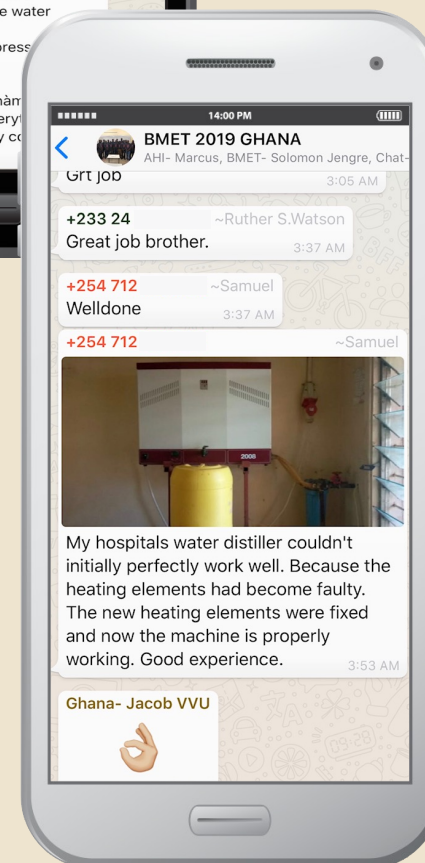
e water

press

hàm
eryt
y co

14:00 PM

BMET 2019 GHANA
AHI- Marcus, BMET- Solomon Jengre, Chat-

Grt job
3:05 AM

+233 24 ~Ruther S.Watson
Great job brother.
3:37 AM

+254 712 ~Samuel
Welldone
3:37 AM

+254 712 ~Samuel

2006

My hospitals water distiller couldn't initially perfectly work well. Because the heating elements had become faulty. The new heating elements were fixed and now the machine is properly working. Good experience.
3:53 AM

Ghana- Jacob VVU